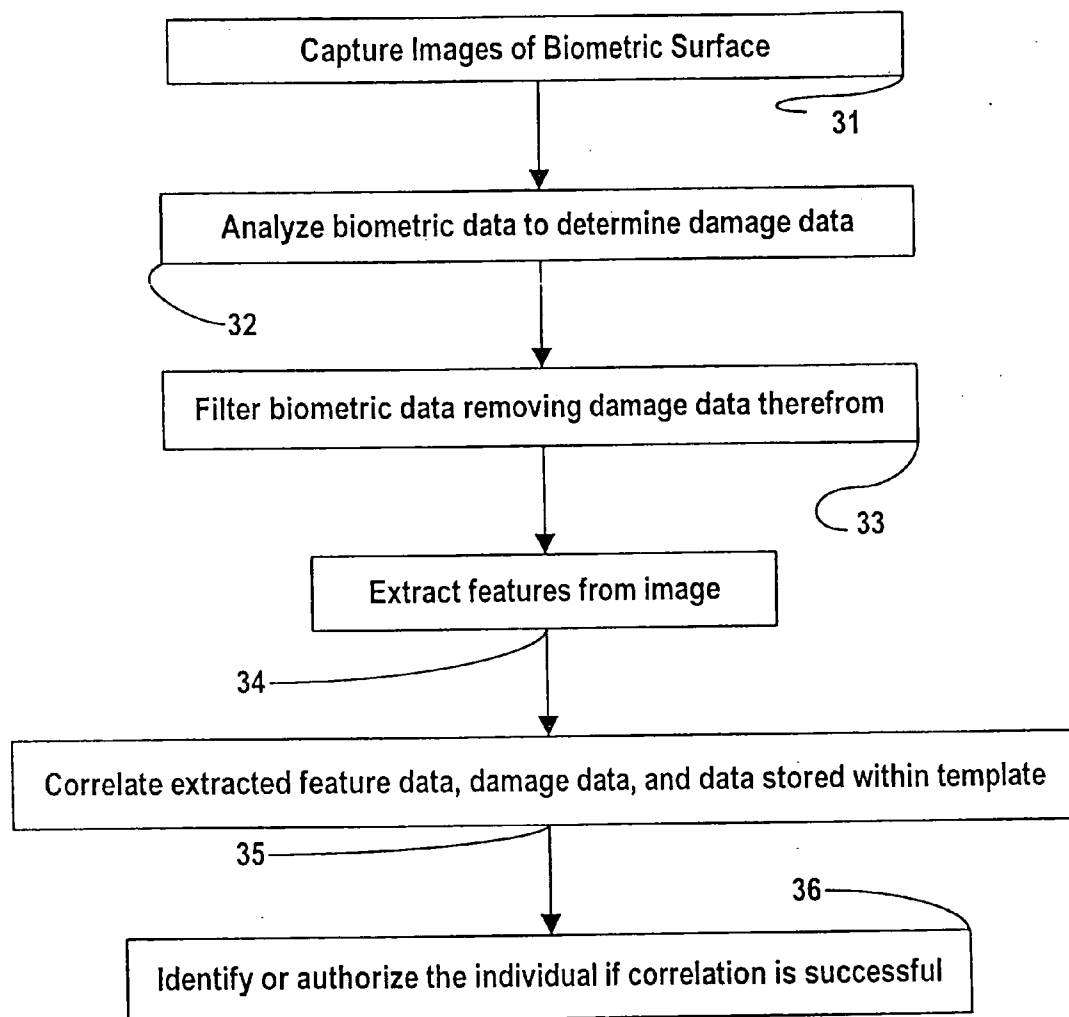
Capture Images of Biometric Surface

31

Analyze biometric data to determine damage data

32

Filter biometric data removing damage data therefrom

33

Extract features from image

34

Correlate extracted feature data, damage data, and data stored within template

35

36

Identify or authorize the individual if correlation is successful